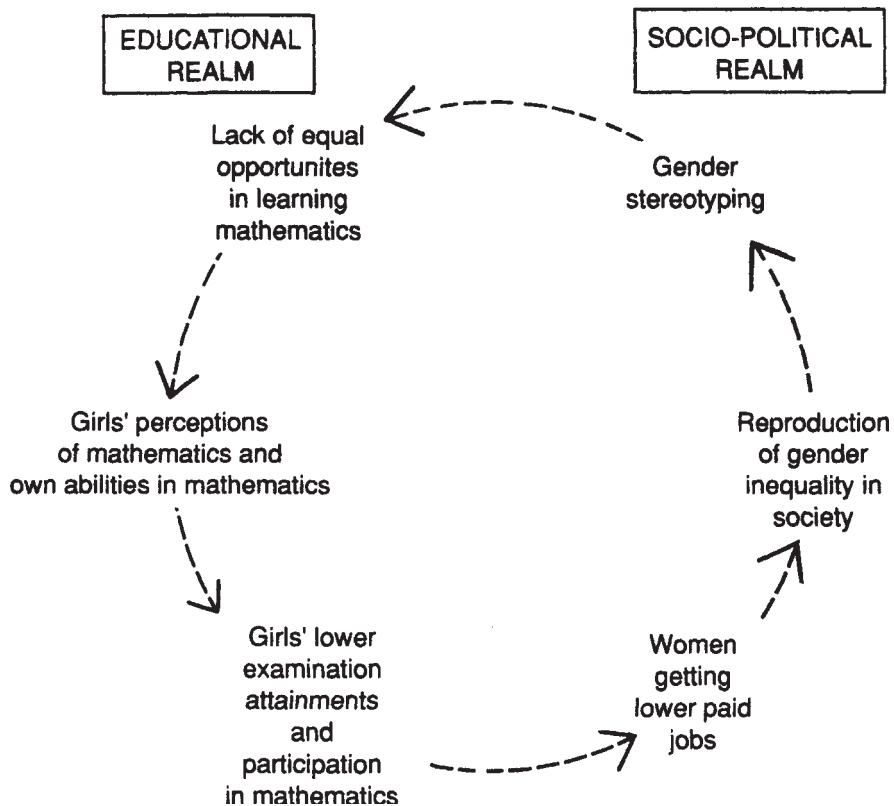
EDUCATIONAL REALM

SOCIO-POLITICAL REALM

Lack of equal opportunites in learning mathematics

Gender stereotyping

Girls' perceptions of mathematics and own abilities in mathematics

Reproduction of gender inequality in society

Girls' lower examination attainments and participation in mathematics

Women getting lower paid jobs